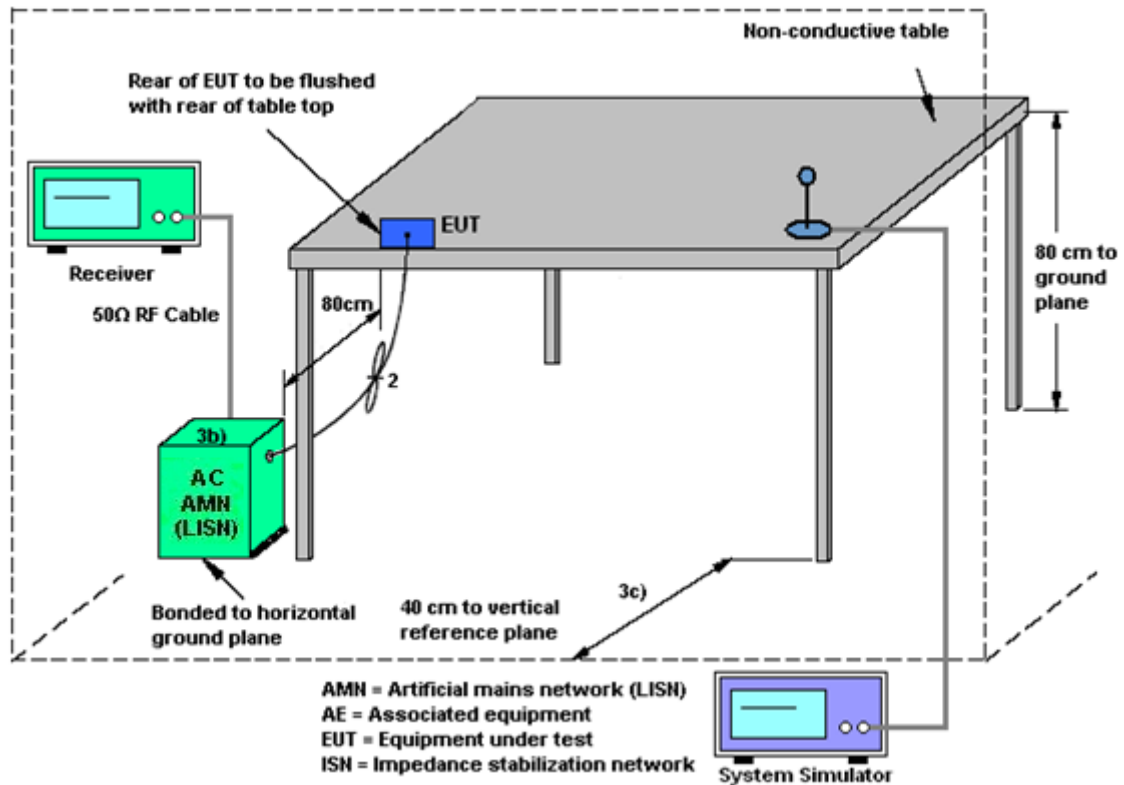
Non-conductive table

Rear of EUT to be flushed with rear of table top

EUT

Receiver

50Ω RF Cable

80cm

2

80 cm to ground plane

3b)

AC AMN (LISN)

Bonded to horizontal ground plane

40 cm to vertical reference plane

3c)

AMN = Artificial mains network (LISN)
AE = Associated equipment
EUT = Equipment under test
ISN = Impedance stabilization network

System Simulator